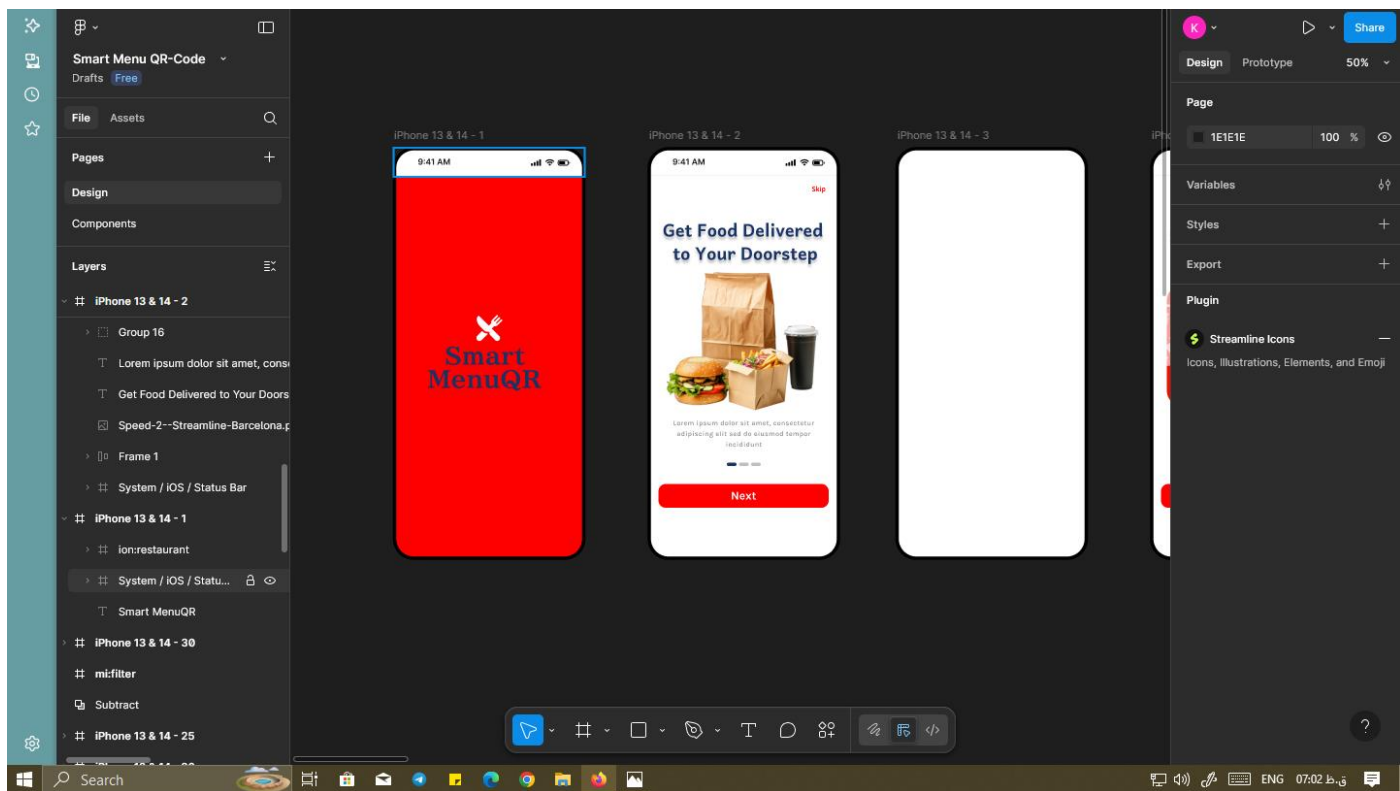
Smart Menu QR-Code
Drafts Free

File Assets

Pages
Design
Components

Layers
iPhone 13 & 14 - 2
Group 16
Lorem ipsum dolor sit amet, conse
Get Food Delivered to Your Doors
Speed-2--Streamline-Barcelona.p
Frame 1
System / iOS / Status Bar
iPhone 13 & 14 - 1
ion:restaurant
System / iOS / Statu...
Smart MenuQR
iPhone 13 & 14 - 30
mi:filter
Subtract
iPhone 13 & 14 - 25

iPhone 13 & 14 - 1
9:41 AM
Smart MenuQR

iPhone 13 & 14 - 2
9:41 AM
Skip
Get Food Delivered to Your Doorstep
Lorem ipsum dolor sit amet, consectetur adipiscing elit sed do eiusmod tempor incididunt
Next

iPhone 13 & 14 - 3

K
Share
Design Prototype 50%
Page
1E1E1E 100 %
Variables
Styles
Export
Plugin
Streamline Icons
Icons, Illustrations, Elements, and Emoji

?

Search
ENG 07:02 ق.ظ